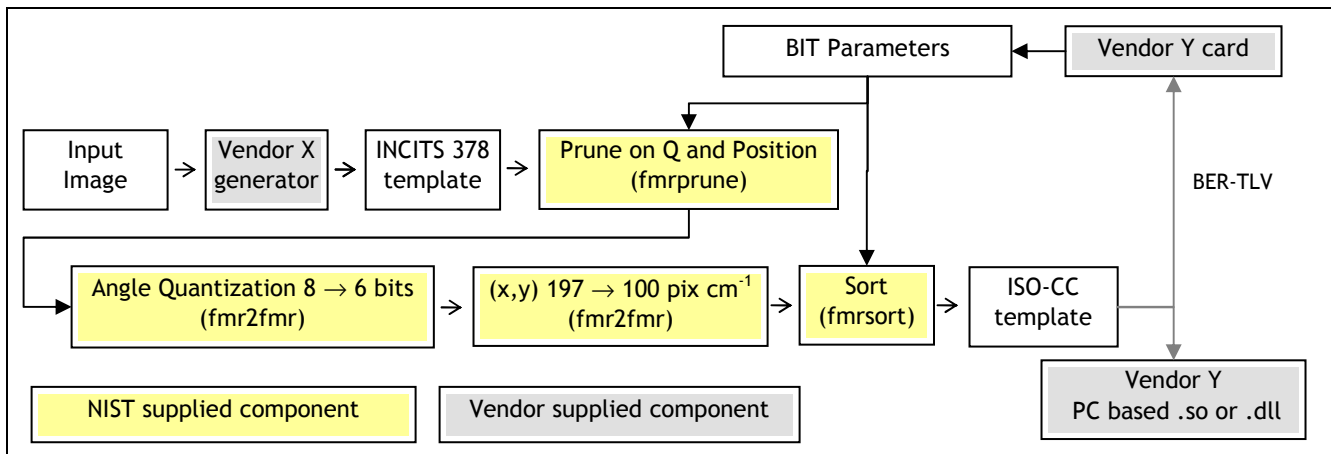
BIT Parameters

Vendor Y card

Input Image

Vendor X generator

INCITS 378 template

Prune on Q and Position (fmrprune)

BER-TLV

Angle Quantization 8 $\rightarrow$ 6 bits (fmr2fmr)

(x,y) 197 $\rightarrow$ 100 pix cm$^{-1}$ (fmr2fmr)

Sort (fmrsort)

ISO-CC template

NIST supplied component

Vendor supplied component

Vendor Y PC based .so or .dll